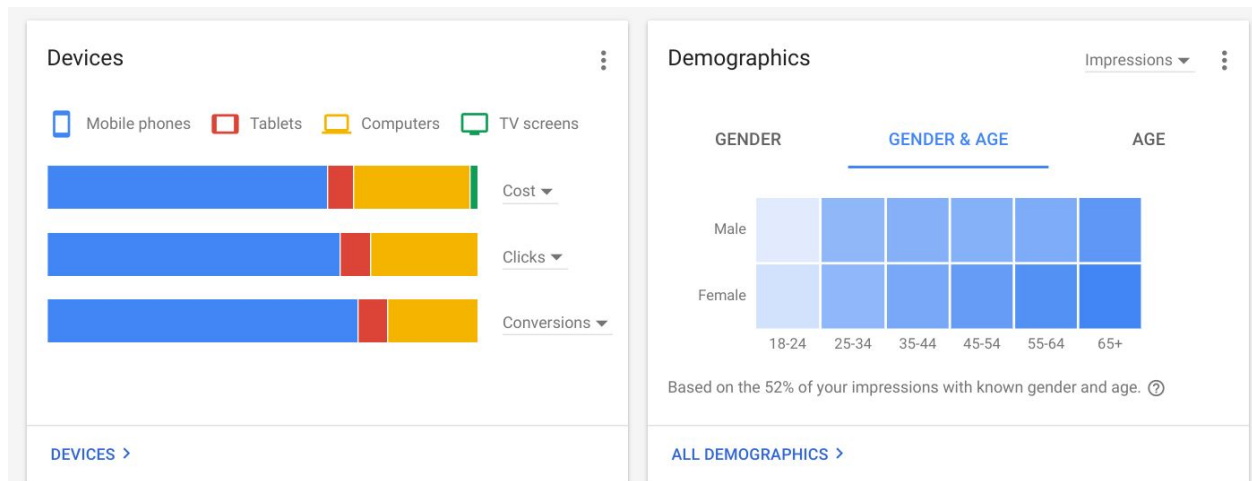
Devices

Mobile phones Tablets Computers TV screens

Cost

Clicks

Conversions

DEVICES >

Demographics

Impressions

GENDER GENDER & AGE AGE

Male

Female

18-24 25-34 35-44 45-54 55-64 65+

Based on the 52% of your impressions with known gender and age. ?

ALL DEMOGRAPHICS >